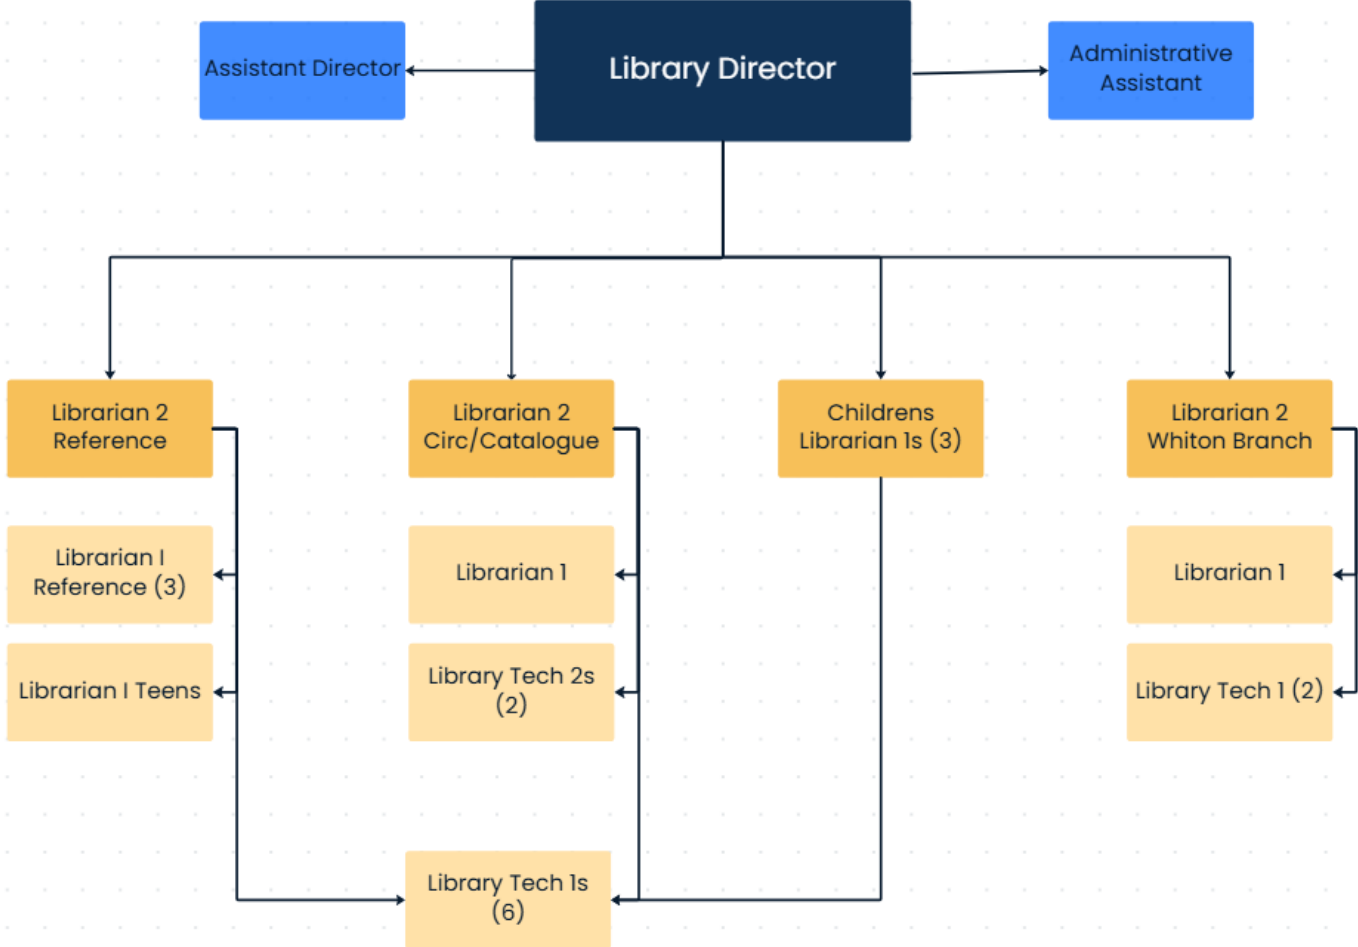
Assistant Director

Library Director

Administrative Assistant

Librarian 2 Reference

Librarian 2 Circ/Catalogue

Childrens Librarian 1s (3)

Librarian 2 Whiton Branch

Librarian I Reference (3)

Librarian I Teens

Librarian 1

Library Tech 2s (2)

Librarian 1

Library Tech 1 (2)

Library Tech 1s (6)